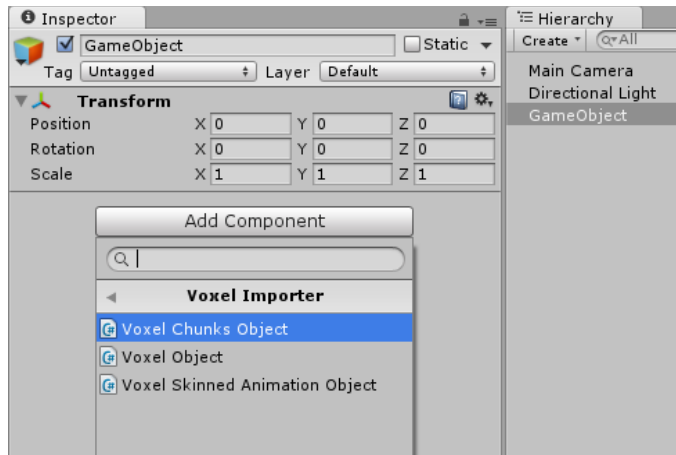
Inspector

GameObject

Static

Tag Untagged

Layer Default

Transform

Position X 0 Y 0 Z 0

Rotation X 0 Y 0 Z 0

Scale X 1 Y 1 Z 1

Add Component

Voxel Importer

Voxel Chunks Object

Voxel Object

Voxel Skinned Animation Object

Hierarchy

Create

All

Main Camera

Directional Light

GameObject